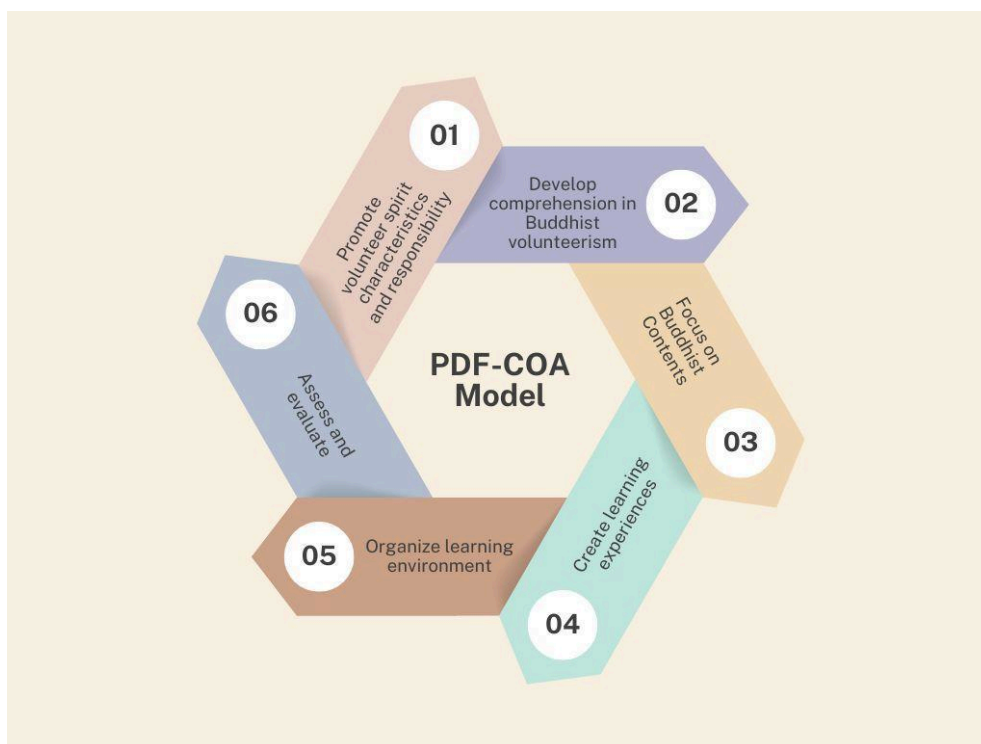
PDF-COA Model

01
Promote volunteer spirit characteristics and responsibility

02
Develop comprehension in Buddhist volunteerism

03
Focus on Buddhist Contents

04
Create learning experiences

05
Organize learning environment

06
Assess and evaluate